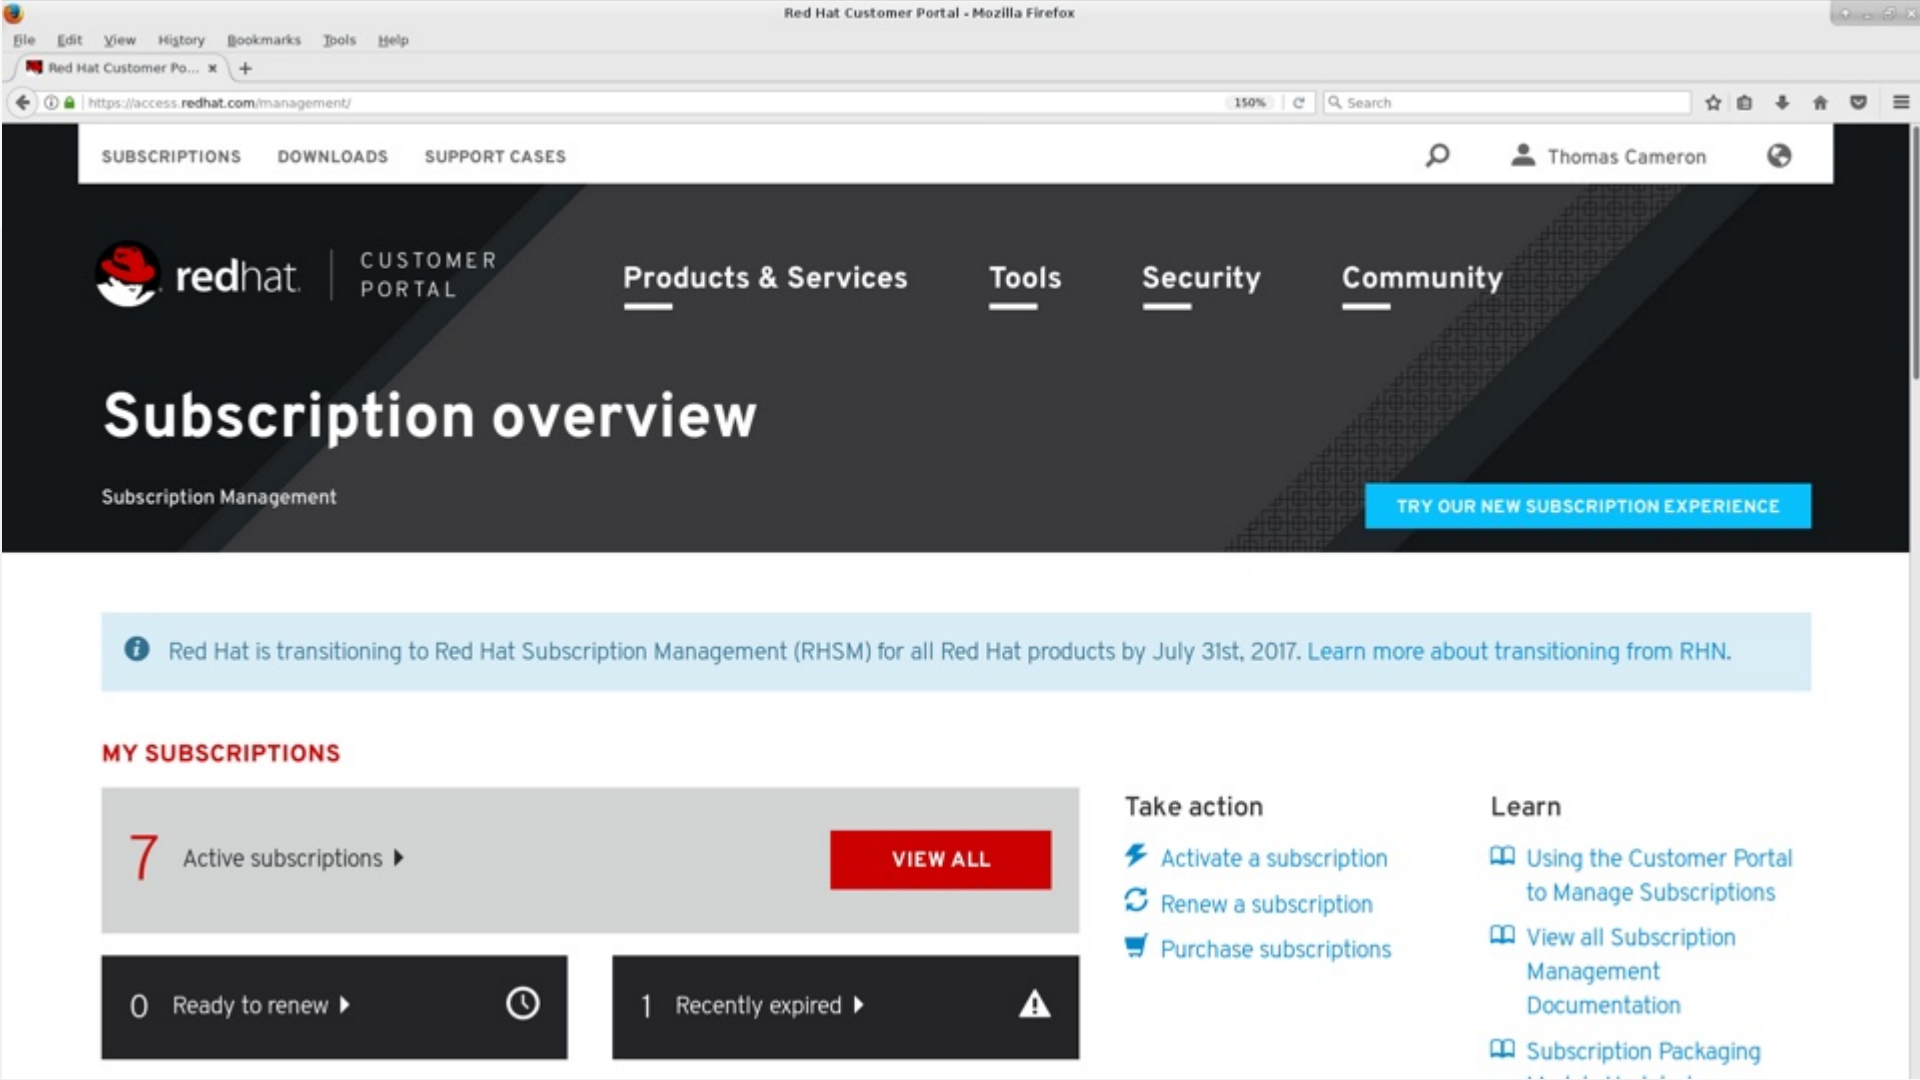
Red Hat Customer Portal - Mozilla Firefox

File Edit View History Bookmarks Tools Help

Red Hat Customer Po... ×  +

https://access.redhat.com/management/  150%  Search

SUBSCRIPTIONS  DOWNLOADS  SUPPORT CASES  Thomas Cameron

redhat CUSTOMER PORTAL  Products & Services  Tools  Security  Community

Subscription overview

Subscription Management

TRY OUR NEW SUBSCRIPTION EXPERIENCE

Red Hat is transitioning to Red Hat Subscription Management (RHSM) for all Red Hat products by July 31st, 2017. Learn more about transitioning from RHN.

MY SUBSCRIPTIONS

7 Active subscriptions

VIEW ALL

0 Ready to renew

1 Recently expired

Take action

Activate a subscription

Renew a subscription

Purchase subscriptions

Learn

Using the Customer Portal to Manage Subscriptions

View all Subscription Management Documentation

Subscription Packaging